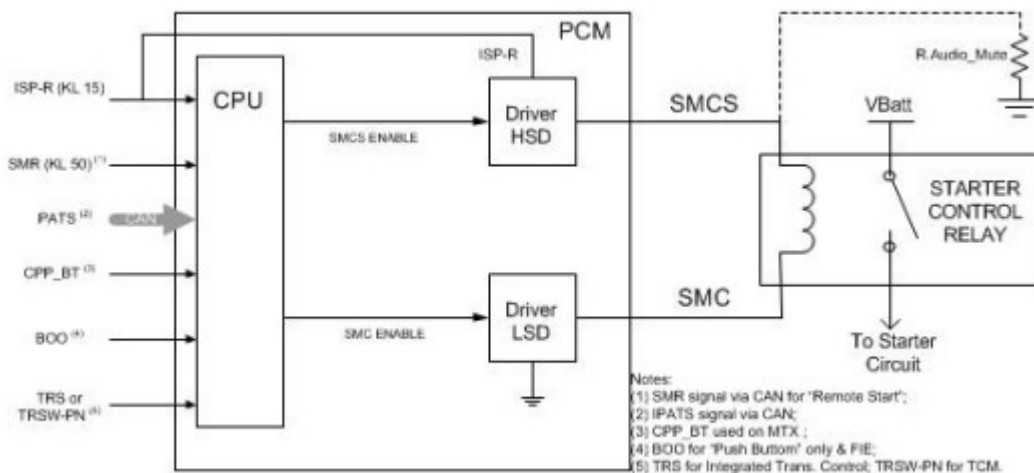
PCM

ISP-R

R Audio_Mute

ISP-R (KL 15)

CPU

Driver HSD

SMCS

VBatt

SMCS ENABLE

SMR (KL 50) $^{(1)}$

STARTER CONTROL RELAY

PATS $^{(2)}$

CAN

CPP_BT $^{(3)}$

Driver LSD

SMC

BOO $^{(4)}$

SMC ENABLE

To Starter Circuit

TRS or TRSW-PN $^{(5)}$

Notes:
(1) SMR signal via CAN for "Remote Start";
(2) IPATS signal via CAN;
(3) CPP_BT used on MTX ;
(4) BOO for "Push Buttom" only & FIE;
(5) TRS for Integrated Trans. Control; TRSW-PN for TCM.